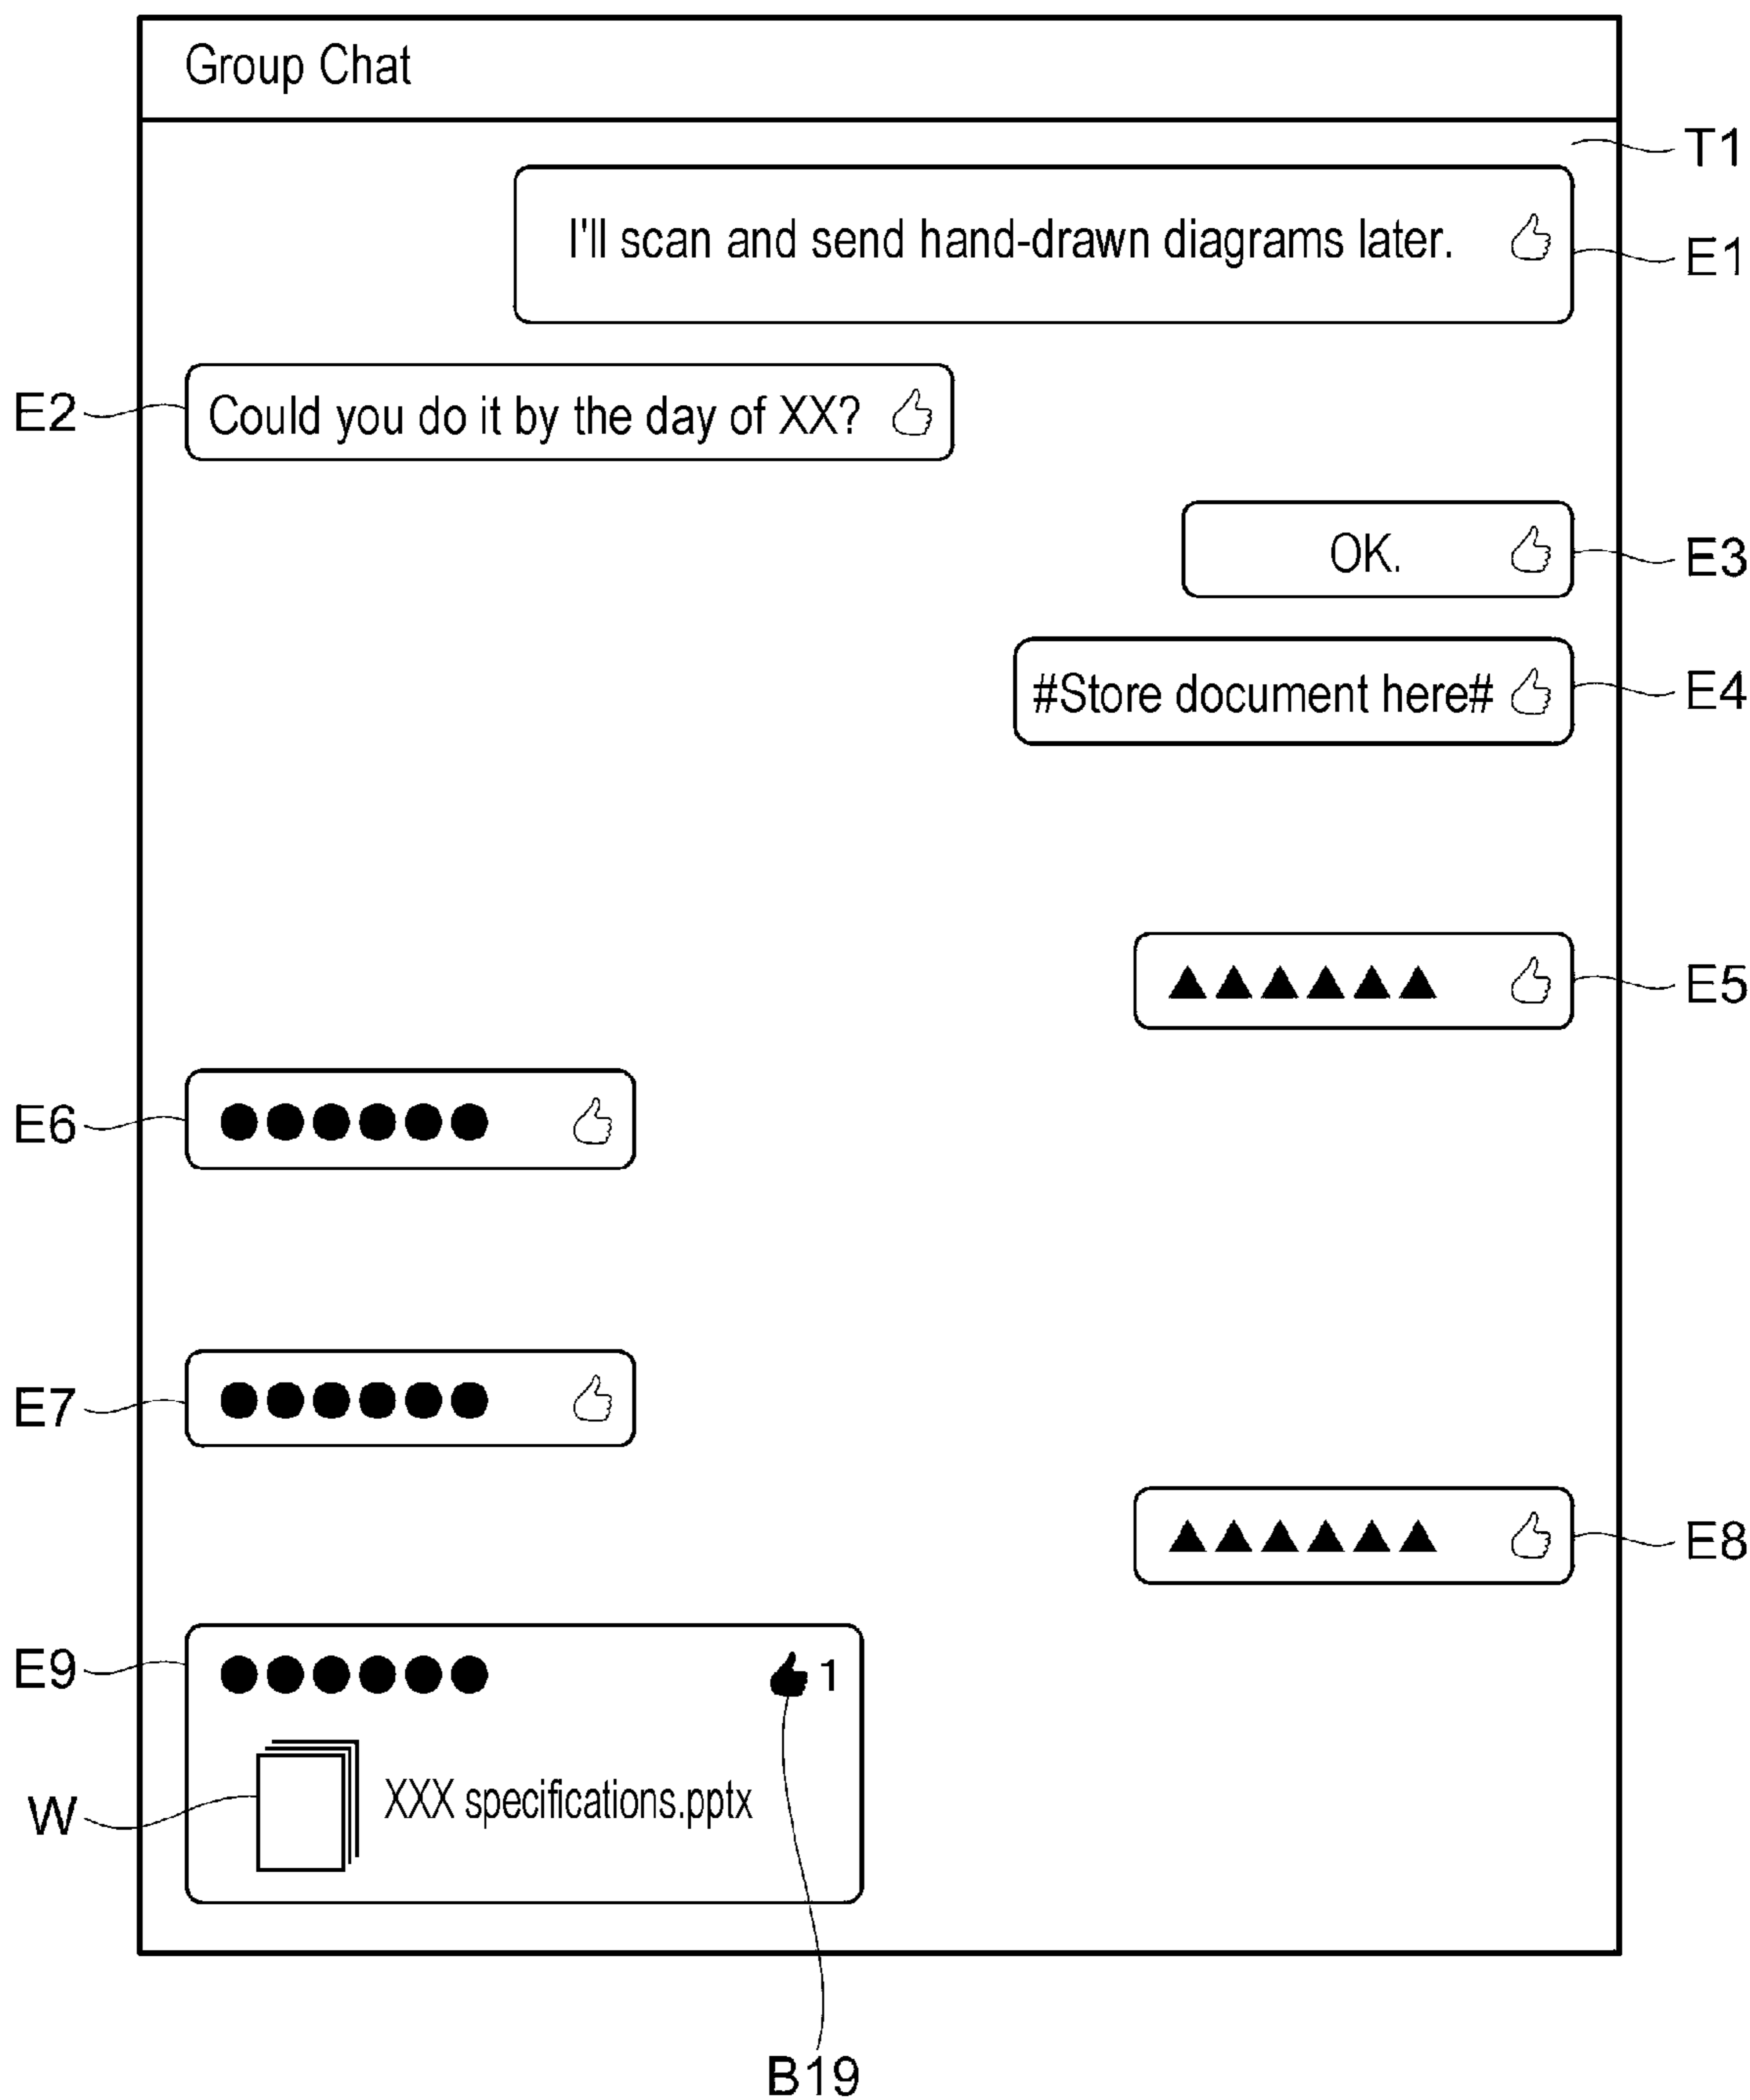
Group Chat

T1

I'll scan and send hand-drawn diagrams later.

E1

E2

Could you do it by the day of XX?

OK.

E3

#Store document here#

E4

▲▲▲▲▲▲

E5

E6

●●●●●●

E7

●●●●●●

▲▲▲▲▲▲

E8

E9

●●●●●●

1

W

XXX specifications.pptx

B19